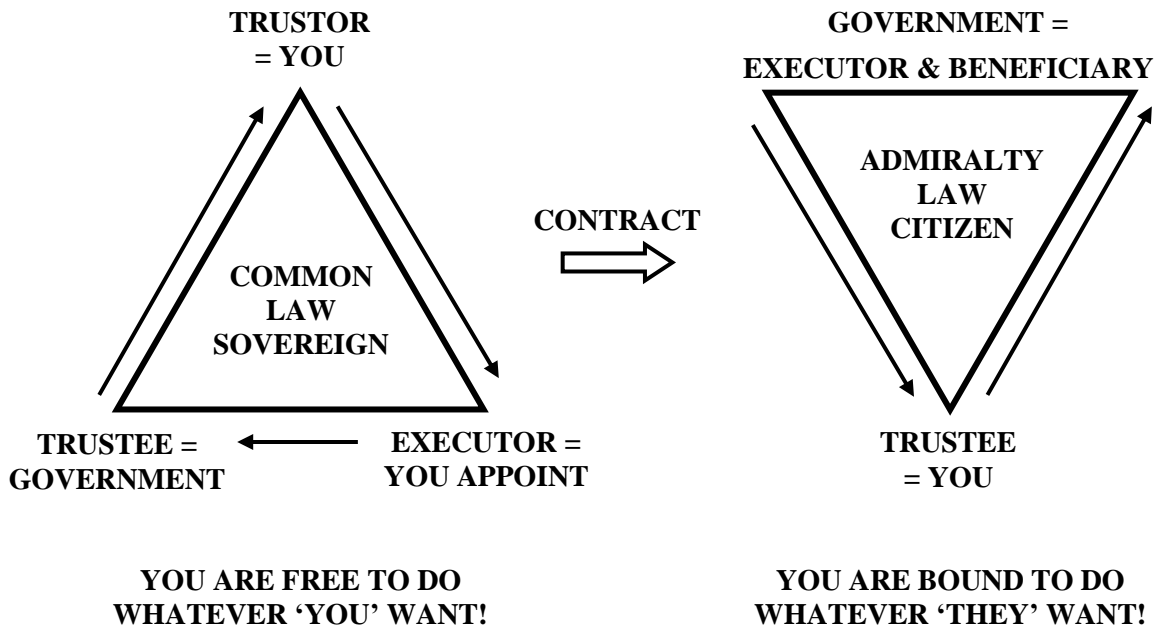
TRUSTOR = YOU

COMMON LAW SOVEREIGN

TRUSTEE = GOVERNMENT

EXECUTOR = YOU APPOINT

CONTRACT

GOVERNMENT = EXECUTOR & BENEFICIARY

ADMIRALTY LAW CITIZEN

TRUSTEE = YOU

YOU ARE FREE TO DO WHATEVER 'YOU' WANT!

YOU ARE BOUND TO DO WHATEVER 'THEY' WANT!